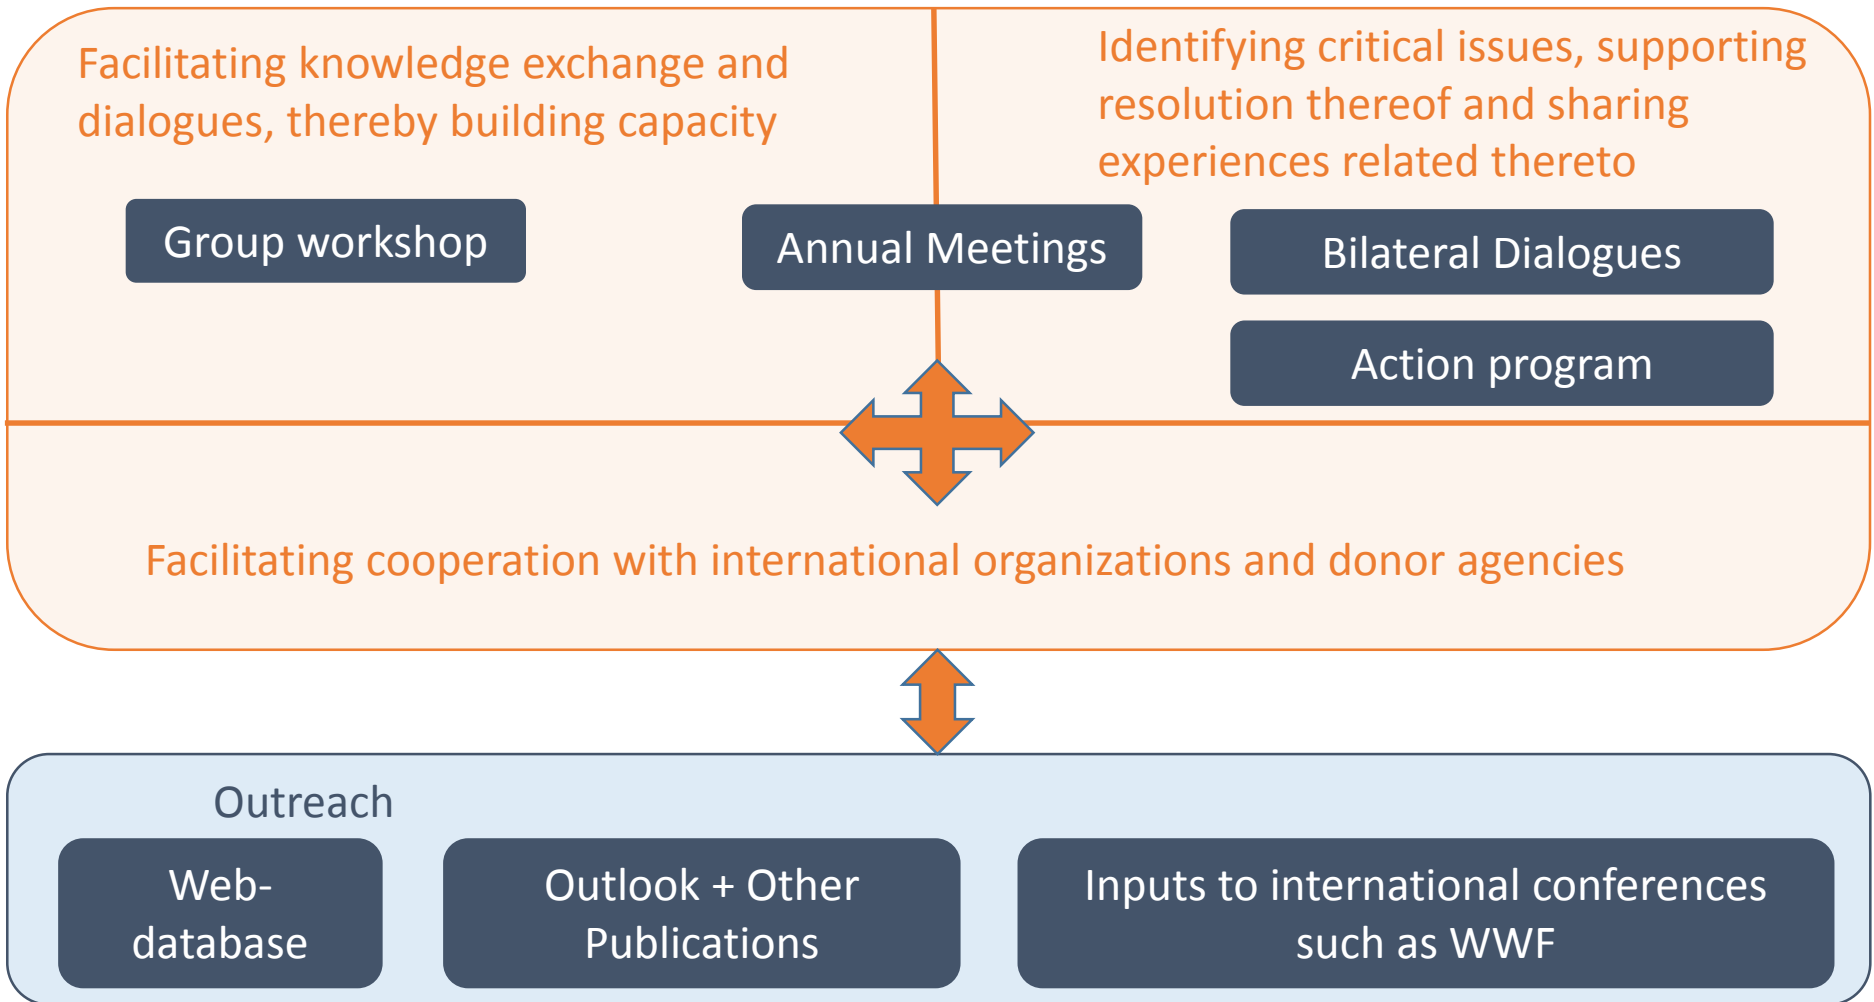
Facilitating knowledge exchange and dialogues, thereby building capacity

Identifying critical issues, supporting resolution thereof and sharing experiences related thereto

Group workshop

Annual Meetings

Bilateral Dialogues

Action program

Facilitating cooperation with international organizations and donor agencies

Outreach

Web-database

Outlook + Other Publications

Inputs to international conferences such as WWF